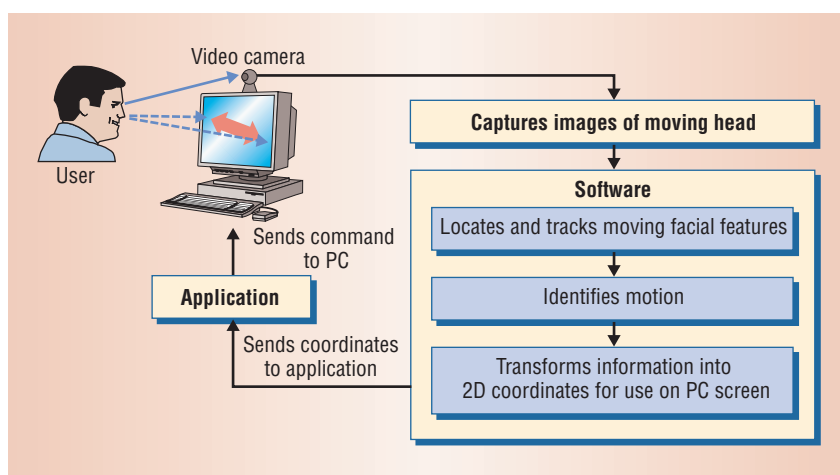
Video camera

User

Captures images of moving head

Software

Locates and tracks moving facial features

Identifies motion

Transforms information into 2D coordinates for use on PC screen

Sends command to PC

Application

Sends coordinates to application